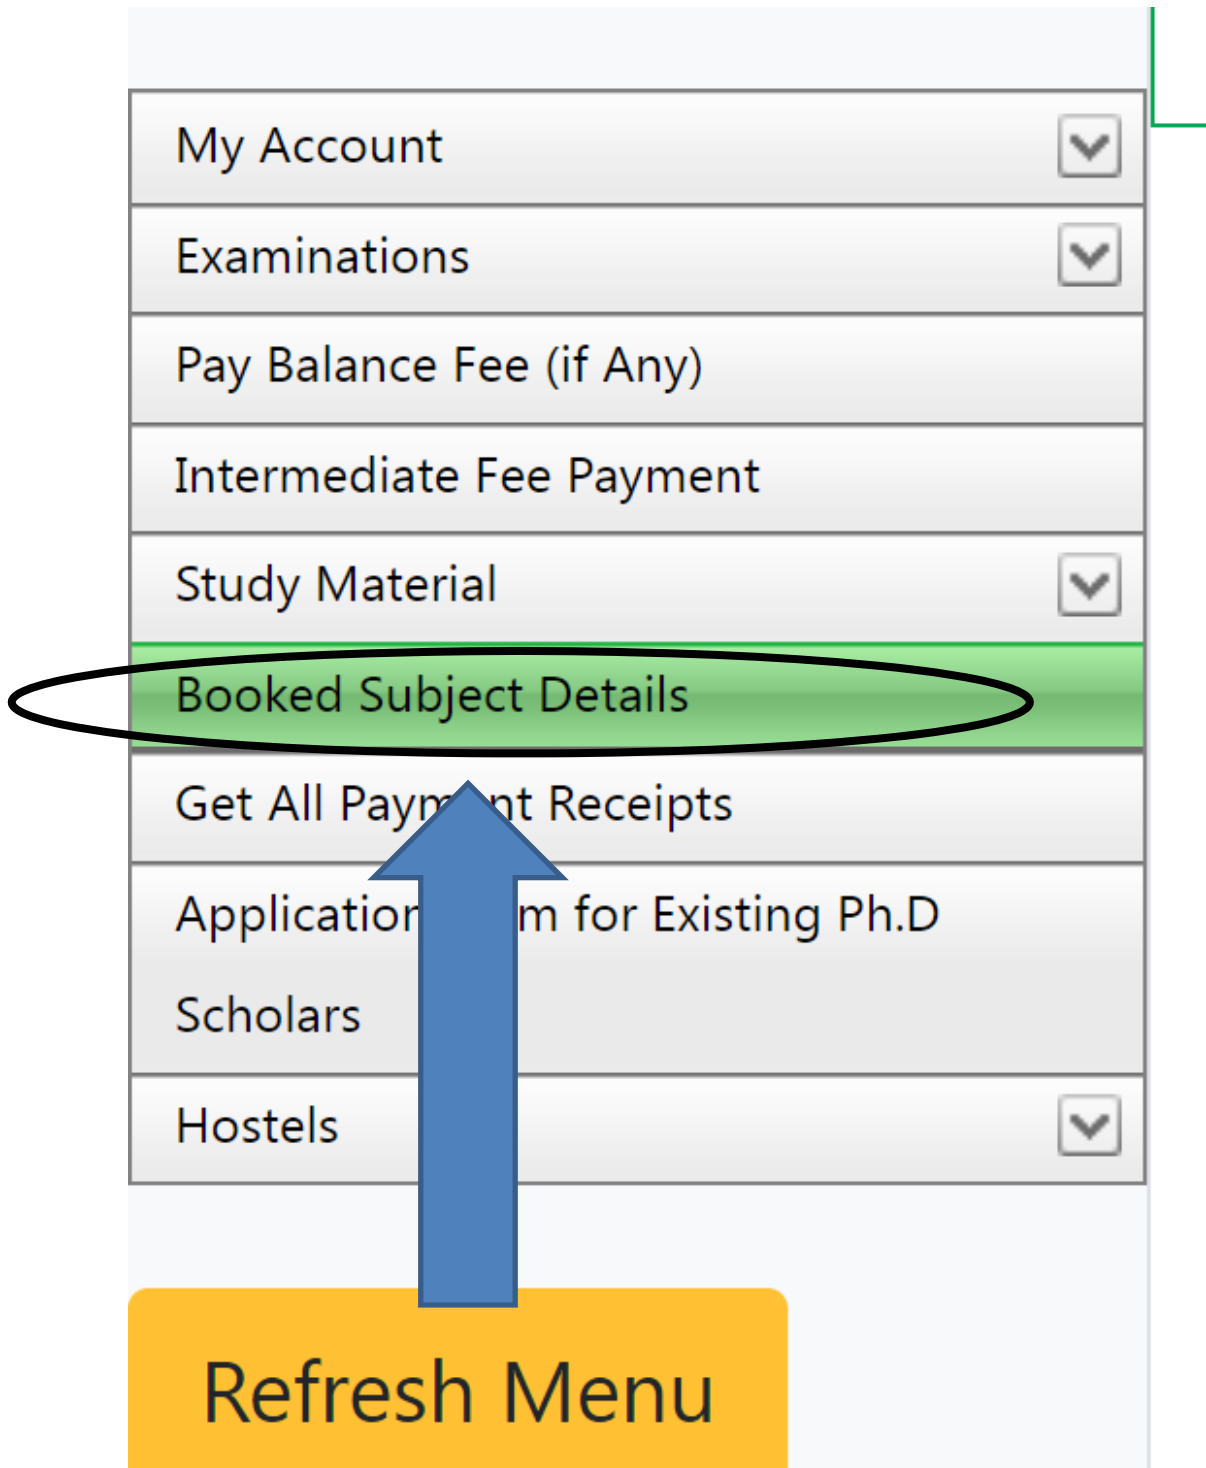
My Account

Examinations

Pay Balance Fee (if Any)

Intermediate Fee Payment

Study Material

Booked Subject Details

Get All Paym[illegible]nt Receipts

Application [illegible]m for Existing Ph.D Scholars

Hostels

Refresh Menu